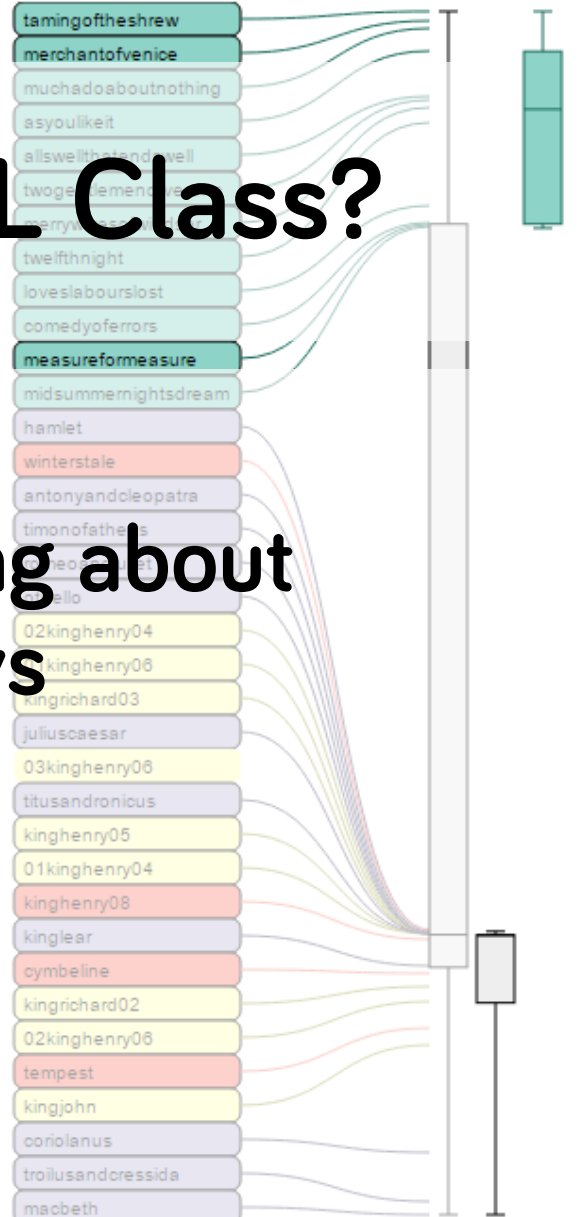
tamingoftheshrew
merchantofvenice
muchadoaboutnothing
asyoulikeit
allswellthatendswell
twogentlemenofverona
merrywivesofwindsor
L Class?
twelfthnight
loveslabourslost
comedyoferrors
measureformeasure
midsummernightsdream
hamlet
winterstale
antonyandcleopatra
timonofathens
romeoandjuliet
ng about
othello
02kinghenry04
ys
kinghenry06
kingrichard03
juliuscaesar
03kinghenry06
titusandronicus
kinghenry05
01kinghenry04
kinghenry08
kinglear
cymbeline
kingrichard02
02kinghenry06
tempest
kingjohn
coriolanus
troilusandcressida
macbeth